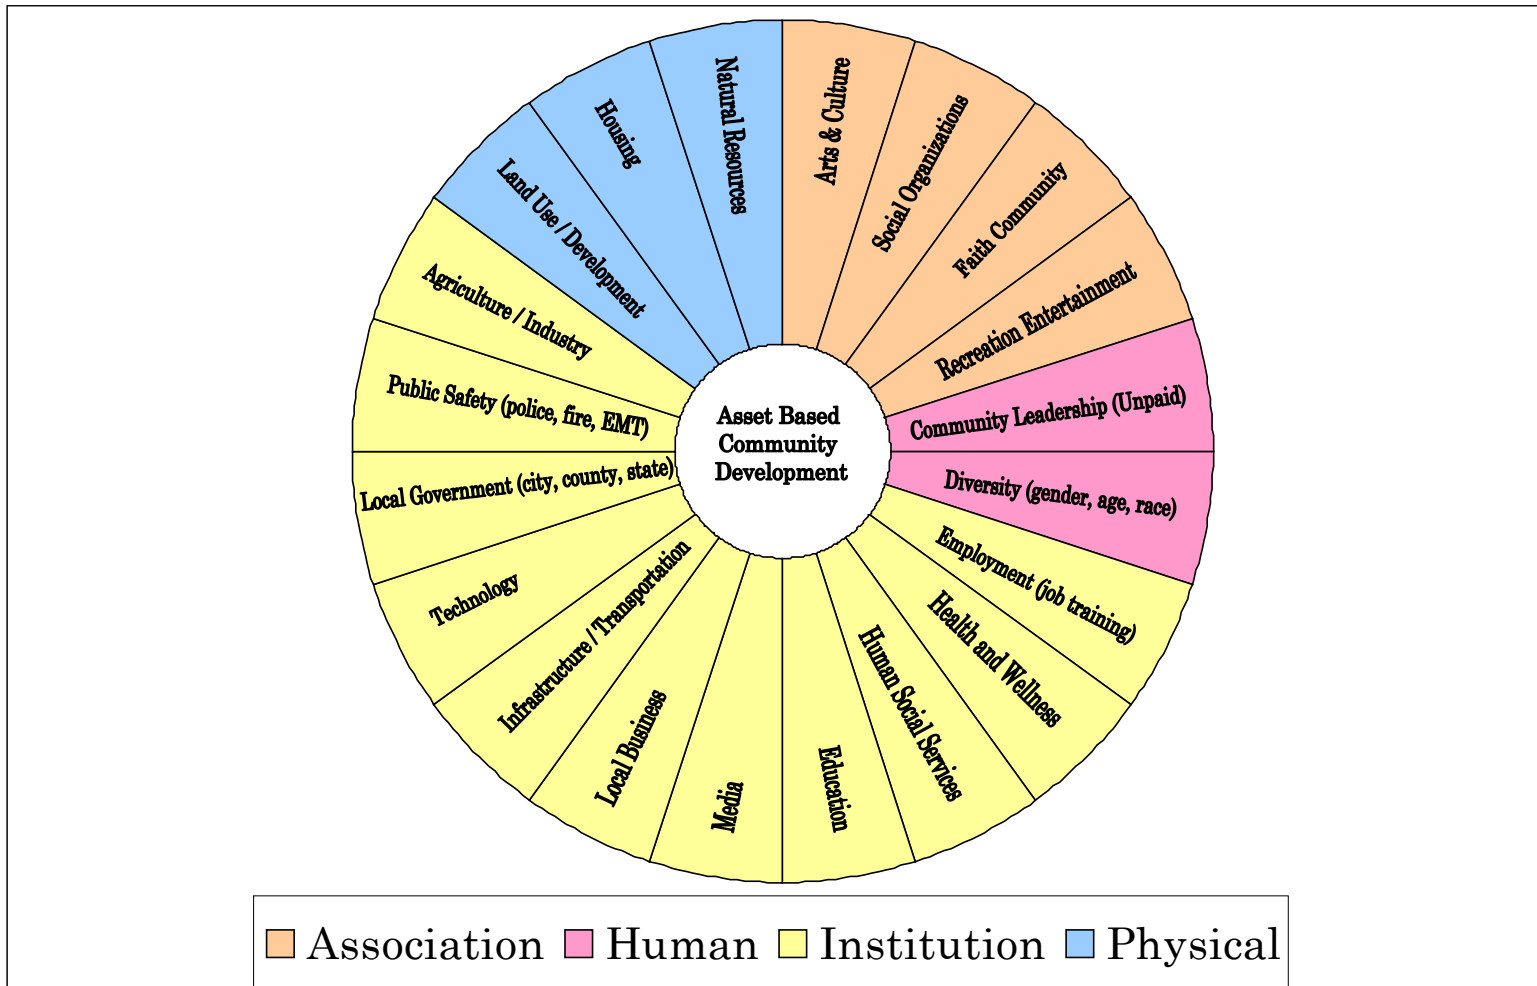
Asset Based Community Development

Arts & Culture

Social Organizations

Faith Community

Recreation Entertainment

Community Leadership (Unpaid)

Diversity (gender, age, race)

Employment (job training)

Health and Wellness

Human Social Services

Education

Media

Local Business

Infrastructure / Transportation

Technology

Local Government (city, county, state)

Public Safety (police, fire, EMT)

Agriculture / Industry

Land Use / Development

Housing

Natural Resources

Association Human Institution Physical